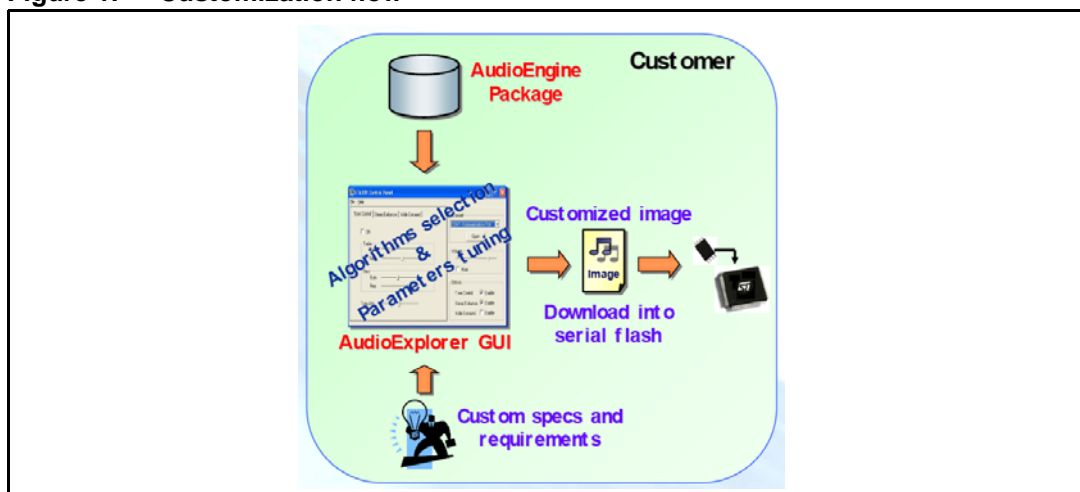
Figure 1. Customization flow

Customer

AudioEngine Package

Algorithms selection & Parameters tuning

AudioExplorer GUI

Customized image

Image

Download into serial flash

Custom specs and requirements